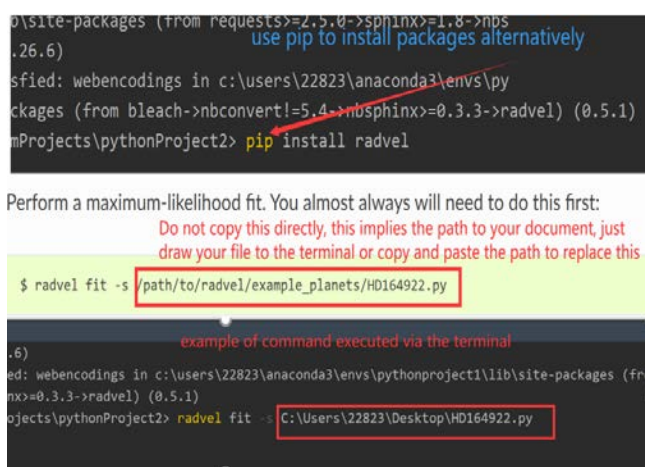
o\site-packages (from requests>=2.5.0->sphinx>=1.8->nbs
.26.6)
use pip to install packages alternatively
sfied: webencodings in c:\users\22823\anaconda3\envs\py
ckages (from bleach->nbconvert!=5.4->nbsphinx>=0.3.3->radvel) (0.5.1)
mProjects\pythonProject2> pip install radvel

Perform a maximum-likelihood fit. You almost always will need to do this first:

Do not copy this directly, this implies the path to your document, just draw your file to the terminal or copy and paste the path to replace this

$ radvel fit -s /path/to/radvel/example_planets/HD164922.py

example of command executed via the terminal

.6)
ed: webencodings in c:\users\22823\anaconda3\envs\pythonproject1\lib\site-packages (fr
nx>=0.3.3->radvel) (0.5.1)
ojects\pythonProject2> radvel fit -s C:\Users\22823\Desktop\HD164922.py